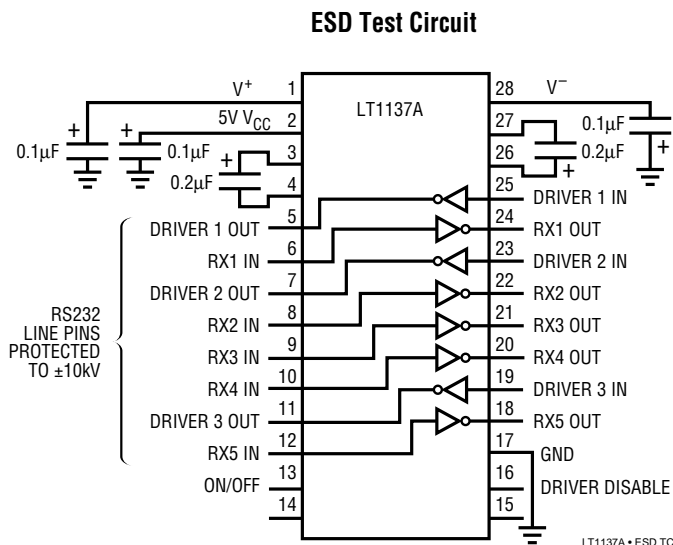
ESD Test Circuit

$V^+$ 1
5V $V_{CC}$ 2
3
4
DRIVER 1 OUT 5
RX1 IN 6
DRIVER 2 OUT 7
RX2 IN 8
RX3 IN 9
RX4 IN 10
DRIVER 3 OUT 11
RX5 IN 12
ON/OFF 13
14

LT1137A

28 $V^-$
27
26
25 DRIVER 1 IN
24 RX1 OUT
23 DRIVER 2 IN
22 RX2 OUT
21 RX3 OUT
20 RX4 OUT
19 DRIVER 3 IN
18 RX5 OUT
17 GND
16 DRIVER DISABLE
15

+ 0.1μF
+ 0.1μF
+ 0.2μF
0.1μF +
0.2μF +

RS232 LINE PINS PROTECTED TO ±10kV

LT1137A • ESD TC